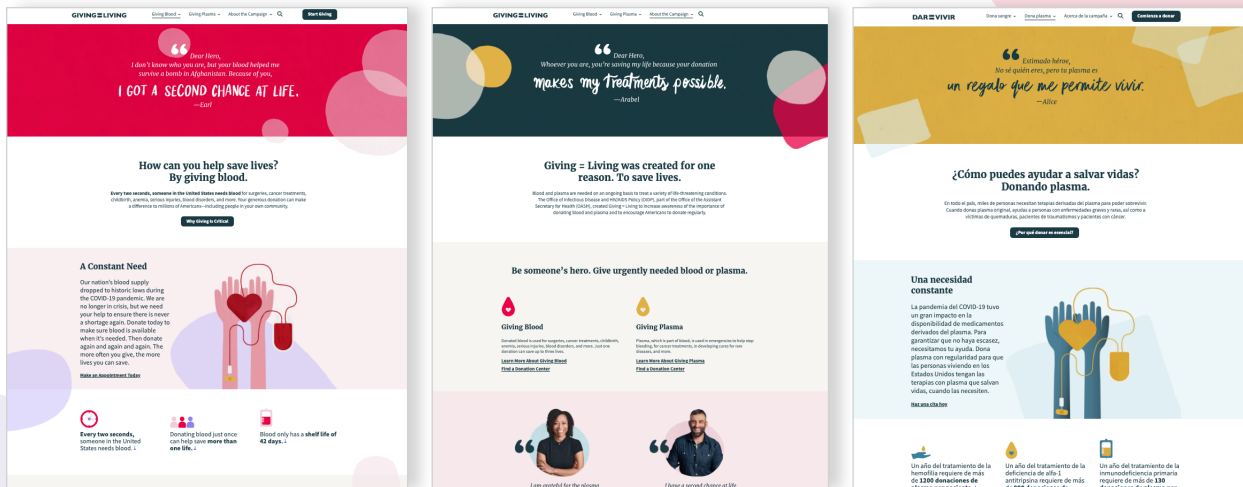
GIVING = LIVING
Giving Blood
Giving Plasma
About the Campaign
Start Giving

Dear Hero,
I don't know who you are, but your blood helped me survive a bomb in Afghanistan. Because of you,
I GOT A SECOND CHANCE AT LIFE.
—Earl

How can you help save lives? By giving blood.

Every two seconds, someone in the United States needs blood for surgeries, cancer treatments, childbirth, anemia, serious injuries, blood disorders, and more. Your generous donation can make a difference to millions of Americans—including people in your own community.

Why Giving is Critical

A Constant Need

Our nation's blood supply dropped to historic lows during the COVID-19 pandemic. We are no longer in crisis, but we need your help to ensure there is never a shortage again. Donate today to make sure blood is available when it's needed. Then donate again and again and again. The more often you give, the more lives you can save.

Make an Appointment Today

Every two seconds, someone in the United States needs blood.

Donating blood just once can help save more than one life.

Blood only has a shelf life of 42 days.

GIVING = LIVING
Giving Blood
Giving Plasma
About the Campaign

Dear Hero,
Whoever you are, you're saving my life because your donation
makes my treatments possible.
—Arabel

Giving = Living was created for one reason. To save lives.

Blood and plasma are needed on an ongoing basis to treat a variety of life-threatening conditions. The Office of Infectious Disease and HIV/AIDS Policy (OIDP), part of the Office of the Assistant Secretary for Health (OASH), created Giving = Living to increase awareness of the importance of donating blood and plasma and to encourage Americans to donate regularly.

Be someone's hero. Give urgently needed blood or plasma.

Giving Blood

Donated blood is used for surgeries, cancer treatments, childbirth, anemia, serious injuries, blood disorders, and more. Just one donation can save up to three lives.

Learn More About Giving Blood
Find a Donation Center

Giving Plasma

Plasma, which is part of blood, is used in emergencies to help stop bleeding, for cancer treatments, in developing cures for rare diseases, and more.

Learn More About Giving Plasma
Find a Donation Center

I am grateful for the plasma
I have a second chance at life

DAR = VIVIR
Dona sangre
Dona plasma
Acerca de la campaña
Comienza a donar

Estimado héroe,
No sé quién eres, pero tu plasma es
un regalo que me permite vivir.
—Alice

¿Cómo puedes ayudar a salvar vidas? Donando plasma.

En todo el país, miles de personas necesitan terapias derivadas del plasma para poder sobrevivir. Cuando donas plasma original, ayudas a personas con enfermedades graves y raras, así como a víctimas de quemaduras, pacientes de traumatismos y pacientes con cáncer.

¿Por qué donar es esencial?

Una necesidad constante

La pandemia del COVID-19 tuvo un gran impacto en la disponibilidad de medicamentos derivados del plasma. Para garantizar que no haya escasez, necesitamos tu ayuda. Dona plasma con regularidad para que las personas viviendo en los Estados Unidos tengan las terapias con plasma que salvan vidas, cuando las necesiten.

Haz una cita hoy

Un año del tratamiento de la hemofilia requiere de más de 1200 donaciones de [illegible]

Un año del tratamiento de la deficiencia de alfa-1 antitripsina requiere de más de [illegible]

Un año del tratamiento de la inmunodeficiencia primaria requiere de más de 130 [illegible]